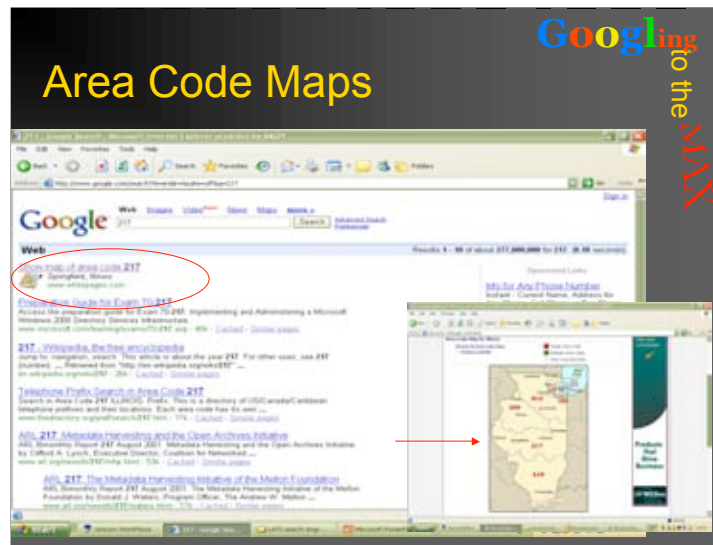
Googling to the MAX

Area Code Maps

217 - Google Search - Microsoft Internet Explorer

File Edit View Favorites Tools Help

Back Search Favorites Folders

Address http://www.google.com/search?hl=en&q=217

Sign in

Google Web Images Video News Maps more »

217 Search Advanced Search Preferences

Web Results 1 - 10 of about 277,000,000 for 217. (0.10 seconds)

Show map of area code 217
Springfield, Illinois
www.whitepages.com

Preparation Guide for Exam 70-217
Access the preparation guide for Exam 70-217: Implementing and Administering a Microsoft Windows 2000 Directory Services Infrastructure.
www.microsoft.com/learning/exams/70-217.asp - 40k - Cached - Similar pages

217 - Wikipedia, the free encyclopedia
Jump to: navigation, search. This article is about the year 217. For other uses, see 217 (number). ... Retrieved from "http://en.wikipedia.org/wiki/217" ...
en.wikipedia.org/wiki/217 - 24k - Cached - Similar pages

Telephone Prefix Search in Area Code 217
Search in Area Code 217 ILLINOIS. Prefix. This is a directory of US/Canada/Caribbean telephone prefixes and their locations. Each area code has its own ...
www.thecentury.org/areacode/217.htm - 17k - Cached - Similar pages

ARL 217: Metadata Harvesting and the Open Archives Initiative
ARL Bimonthly Report 217 August 2001. Metadata Harvesting and the Open Archives Initiative by Clifford A. Lynch, Executive Director, Coalition for Networked ...
www.arl.org/newsltr/217/mhp.html - 13k - Cached - Similar pages

ARL 217: Metadata Harvesting Initiative of the Mellon Foundation
ARL Bimonthly Report 217 August 2001. Metadata Harvesting Initiative of the Mellon Foundation by Donald J. Waters, Program Officer, The Andrew W. Mellon ...
www.arl.org/newsltr/217/waters.html - 17k - Cached - Similar pages

Sponsored Links

Info for Any Phone Number
Instant - Current Name, Address for

Products That Grow Business

217

start